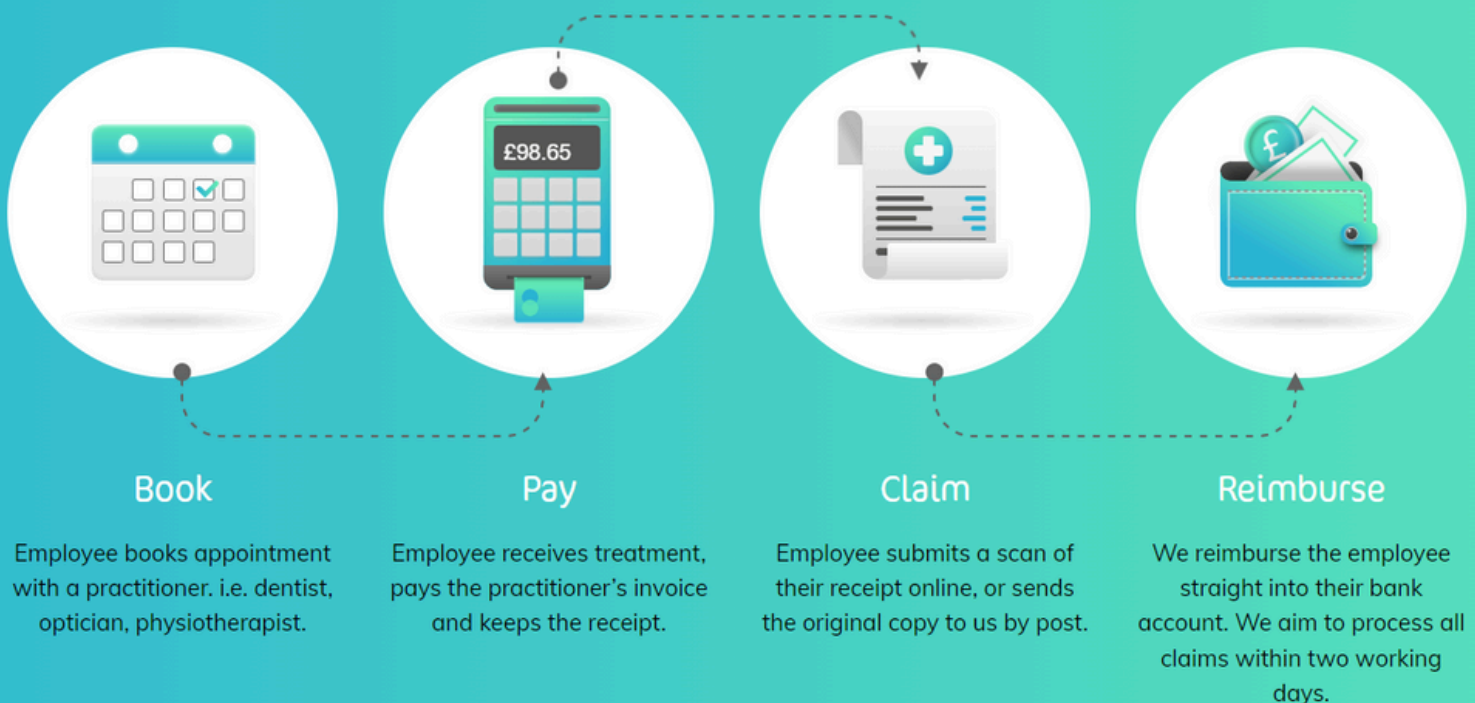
£98.65

£

Book

Employee books appointment with a practitioner. i.e. dentist, optician, physiotherapist.

Pay

Employee receives treatment, pays the practitioner's invoice and keeps the receipt.

Claim

Employee submits a scan of their receipt online, or sends the original copy to us by post.

Reimburse

We reimburse the employee straight into their bank account. We aim to process all claims within two working days.